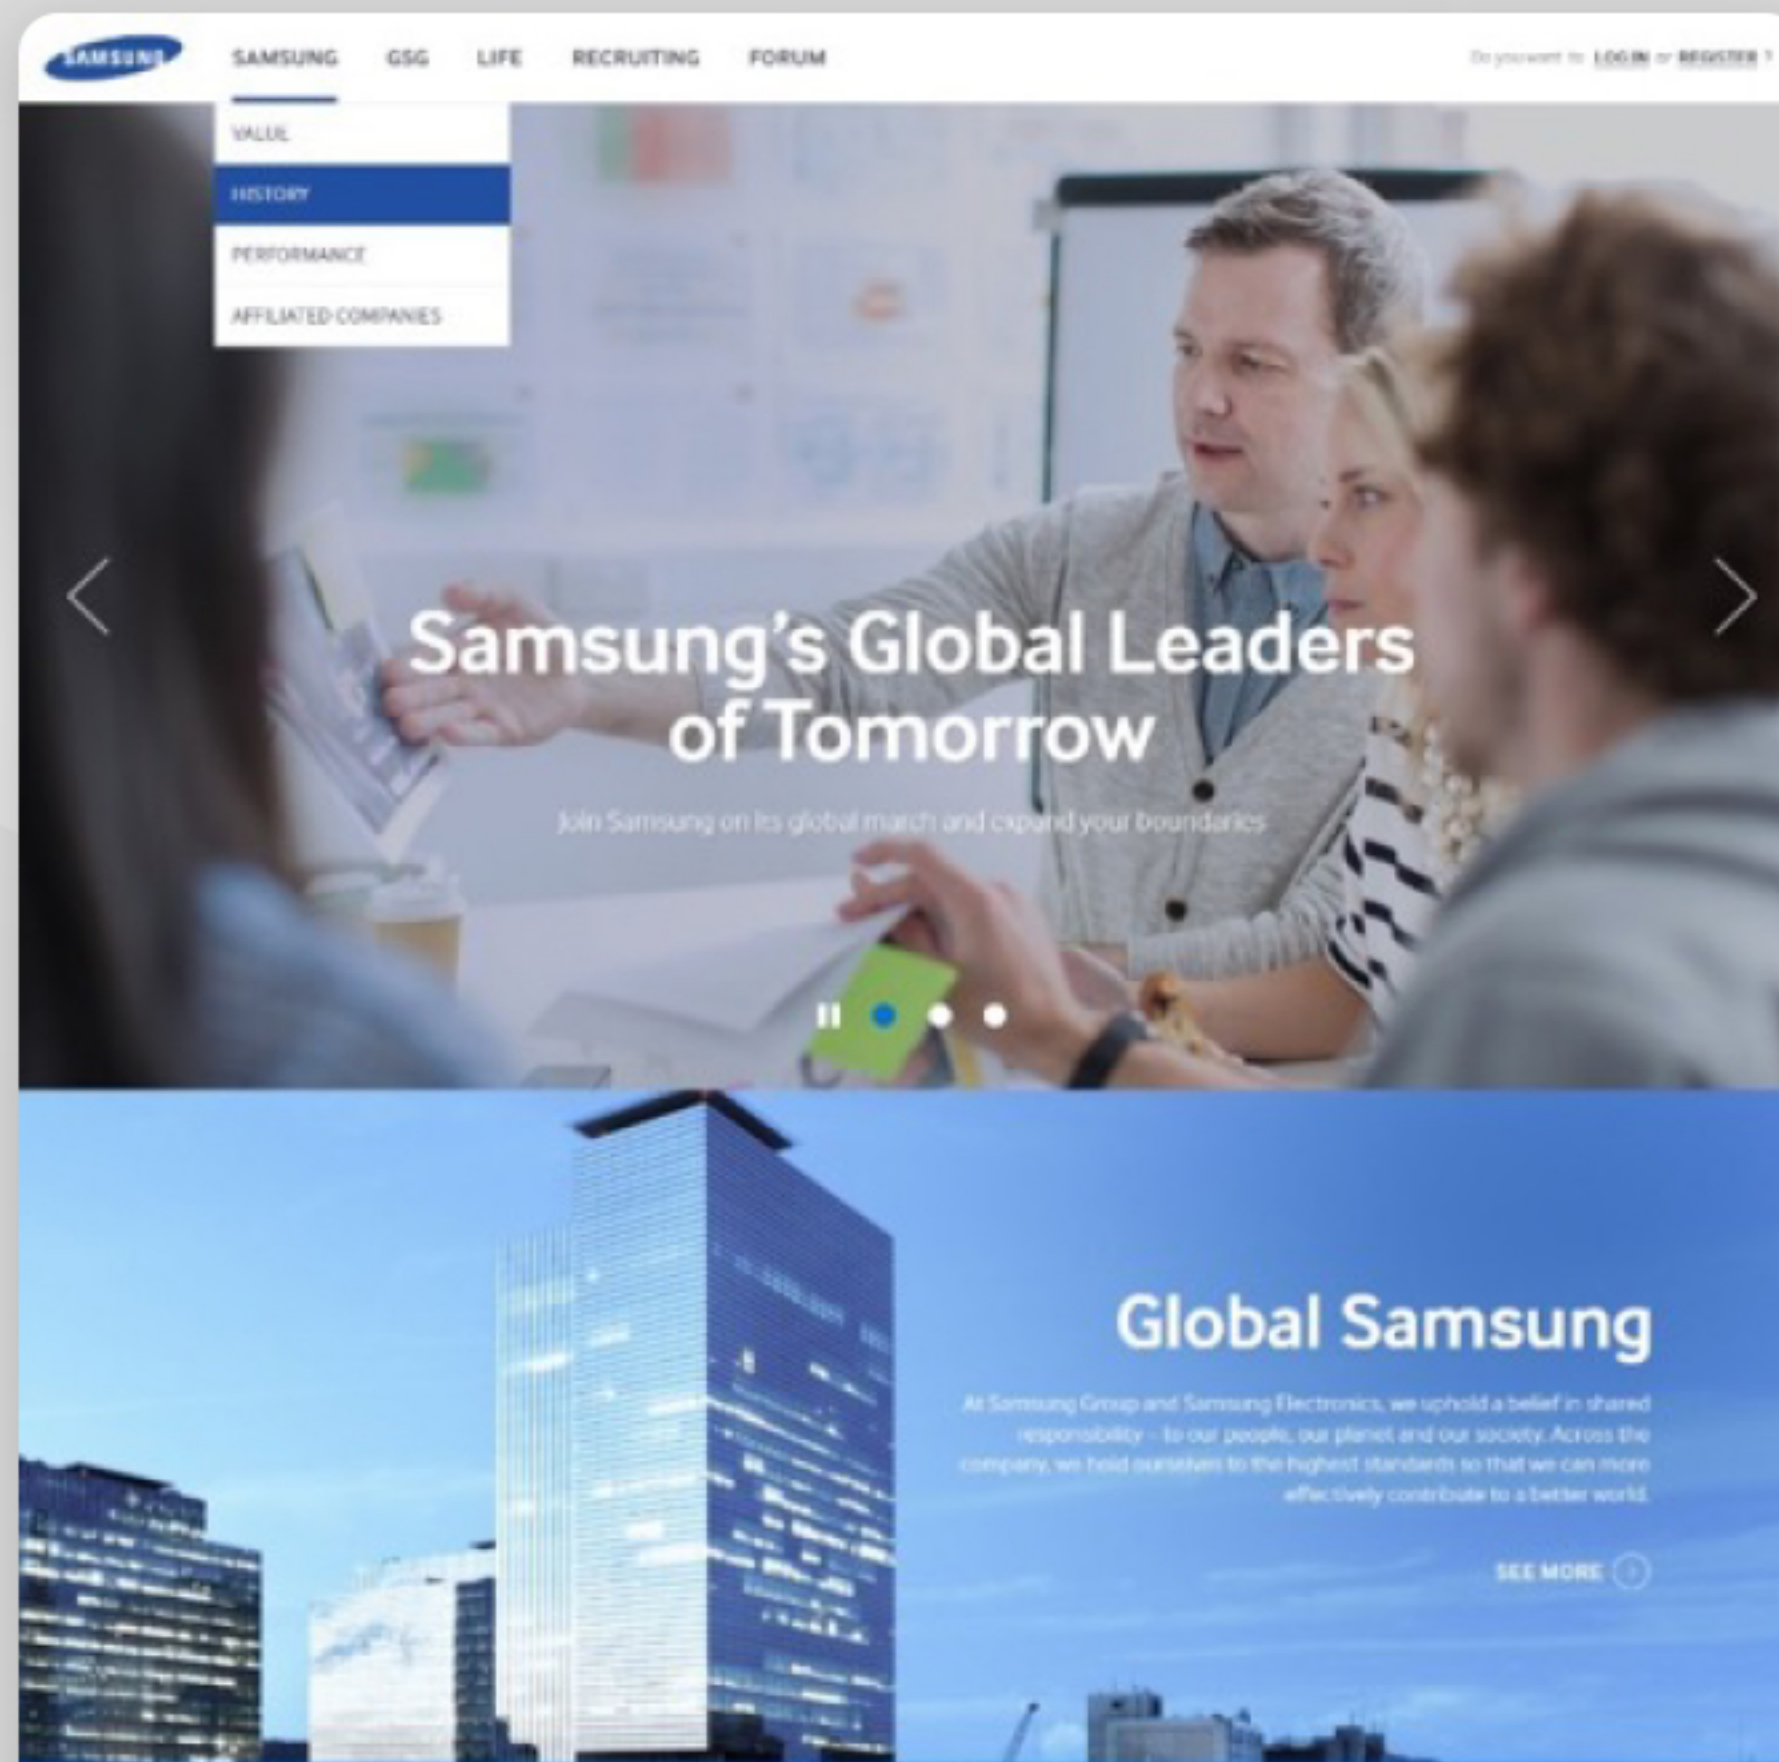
SAMSUNG

SAMSUNG GSG LIFE RECRUITING FORUM

Do you want to LOGIN or REGISTER ?

VALUE
HISTORY
PERFORMANCE
AFFILIATED COMPANIES

Samsung's Global Leaders of Tomorrow

Join Samsung on its global march and expand your boundaries

Global Samsung

At Samsung Group and Samsung Electronics, we uphold a belief in shared responsibility – to our people, our planet and our society. Across the company, we hold ourselves to the highest standards so that we can more effectively contribute to a better world.

SEE MORE